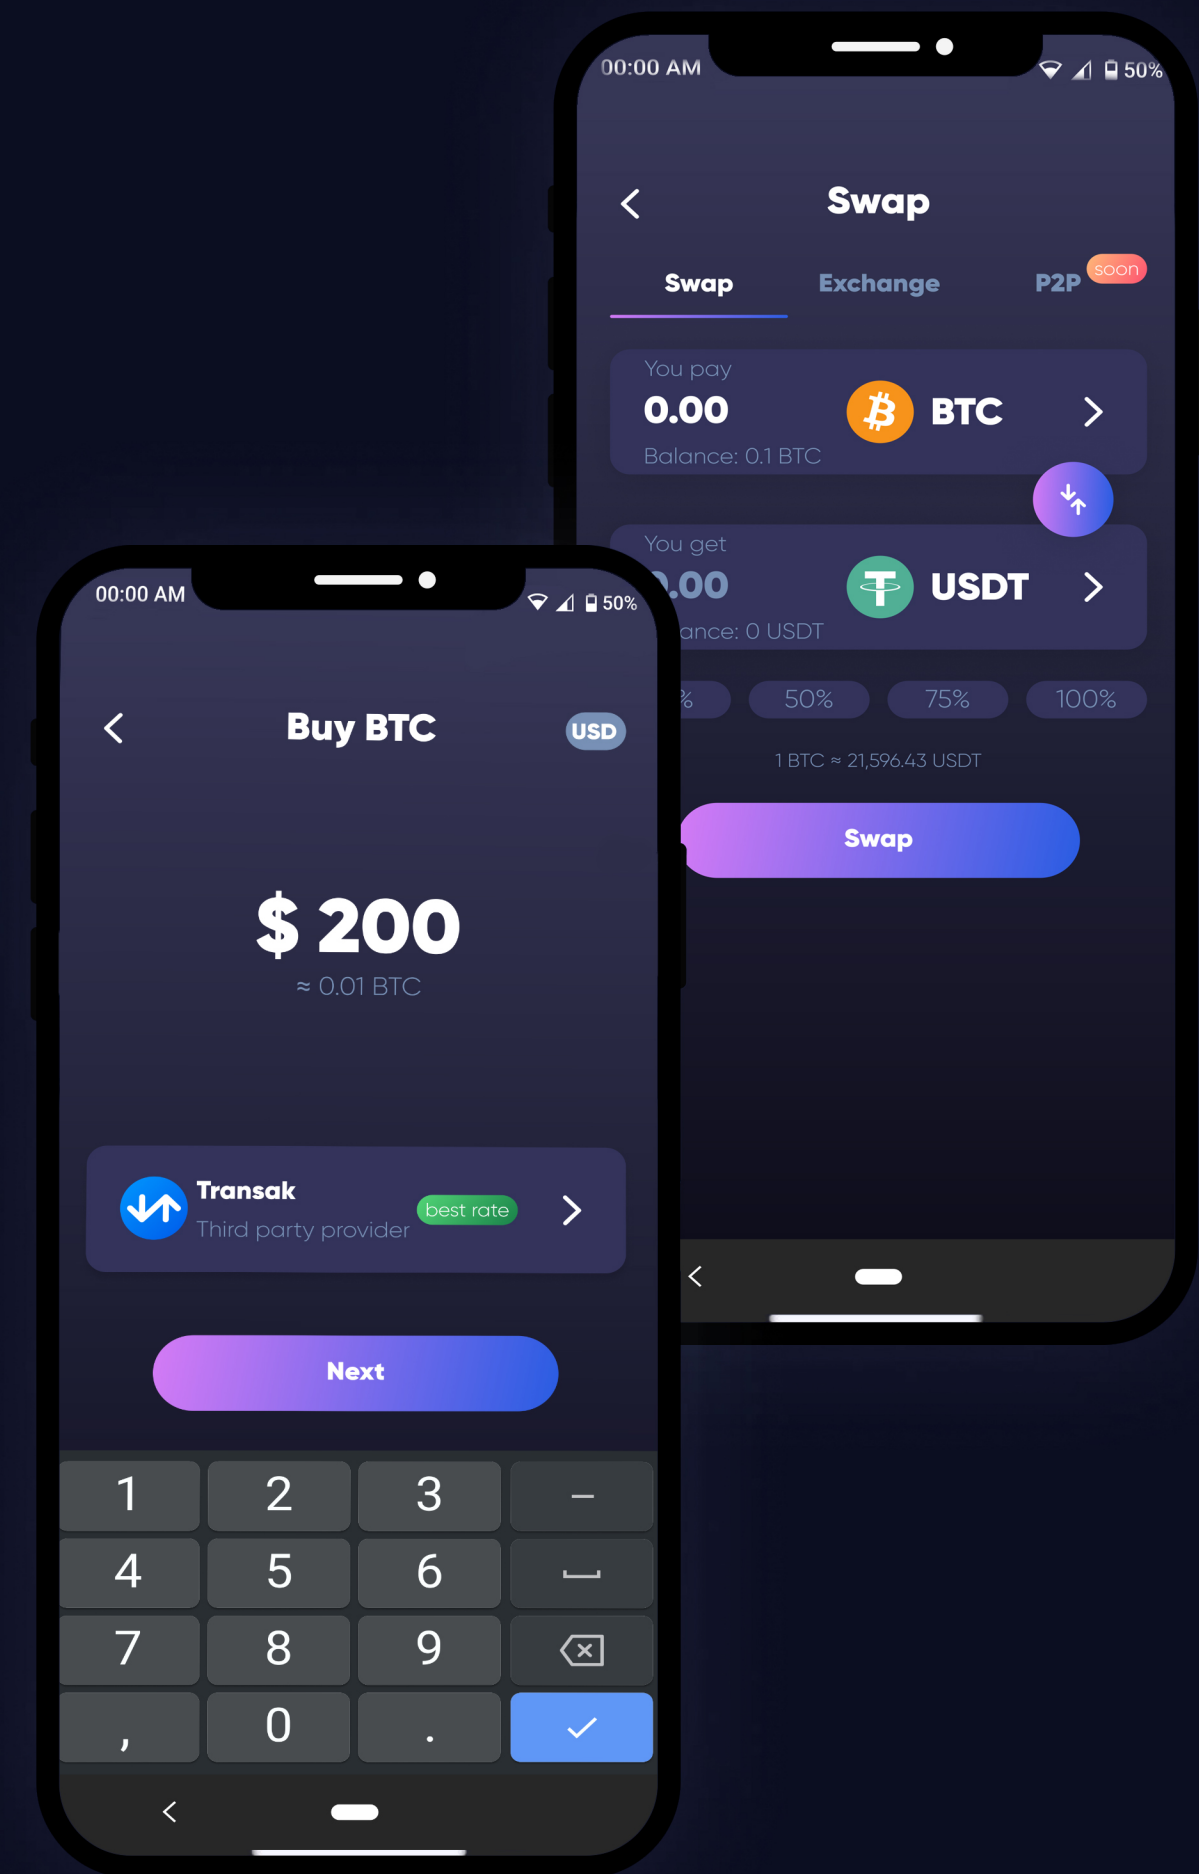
00:00 AM

50%

Swap

Swap

Exchange

P2P

soon

You pay

0.00

BTC

Balance: 0.1 BTC

You get

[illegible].00

USDT

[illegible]ance: 0 USDT

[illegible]%

50%

75%

100%

1 BTC ≈ 21,596.43 USDT

Swap

00:00 AM

50%

Buy BTC

USD

$ 200

≈ 0.01 BTC

Transak

Third party provider

best rate

Next

| 1 | 2 | 3 | – |
|---|---|---|---|
| 4 | 5 | 6 | ⎵ |
| 7 | 8 | 9 | ⌫ |
| , | 0 | . | ✓ |